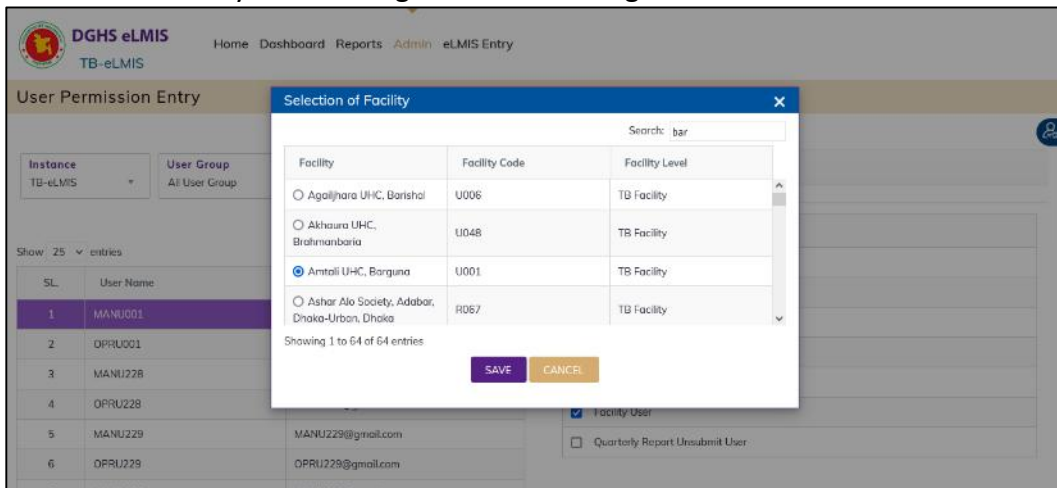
DGHS eLMIS
TB-eLMIS

Home Dashboard Reports Admin eLMIS Entry

User Permission Entry

Instance
TB-eLMIS

User Group
All User Group

Show 25 entries

| SL. | User Name | |
|---|---|---|
| 1 | MANU001 | |
| 2 | OPRU001 | |
| 3 | MANU228 | |
| 4 | OPRU228 | |
| 5 | MANU229 | MANU229@gmail.com |
| 6 | OPRU229 | OPRU229@gmail.com |

Facility User
Quarterly Report Unsubmit User

Selection of Facility

Search: bar

| Facility | Facility Code | Facility Level |
|---|---|---|
| Agailjhara UHC, Barishal | U006 | TB Facility |
| Akhaura UHC, Brahmanbaria | U048 | TB Facility |
| Amtali UHC, Barguna | U001 | TB Facility |
| Ashar Alo Society, Adabar, Dhaka-Urban, Dhaka | R067 | TB Facility |

Showing 1 to 64 of 64 entries

SAVE CANCEL